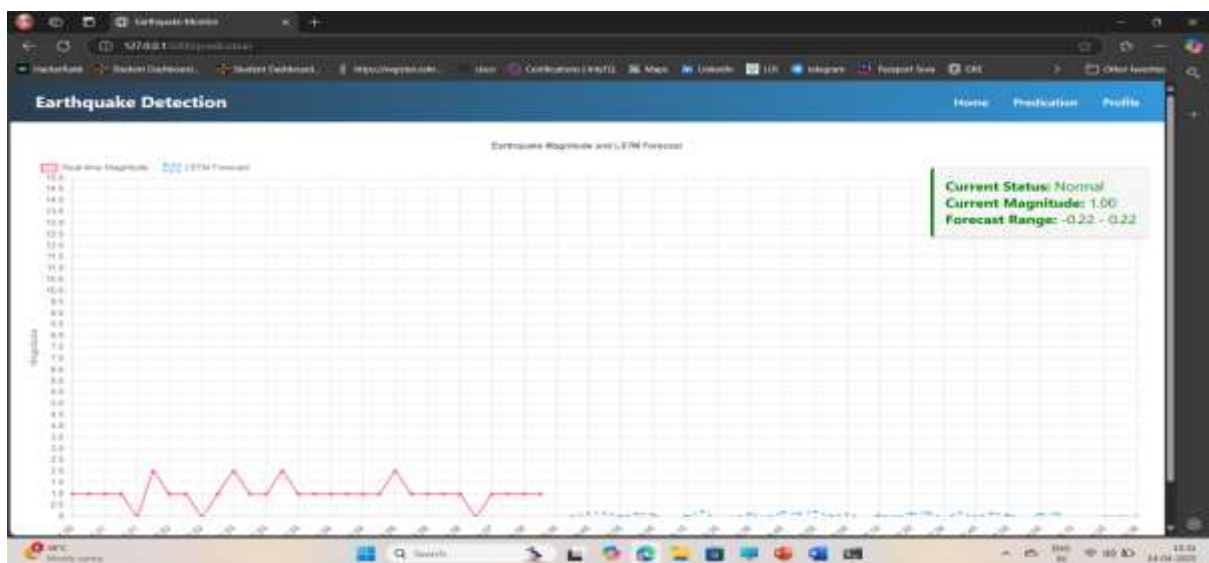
Earthquake Monitor

127.0.0.1 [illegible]

HackerRank Student Dashboard... Student Dashboard... https://register.iitm... cisco Certifications | NPTEL Maps LinkedIn LUI Telegram Passport Seva DRE Other favorites

Earthquake Detection

Home Predication Profile

Earthquake Magnitude and LSTM Forecast

Real-time Magnitude LSTM Forecast

15.0
14.5
14.0
13.5
13.0
12.5
12.0
11.5
11.0
10.5
10.0
9.5
9.0
8.5
8.0
7.5
7.0
6.5
6.0
5.5
5.0
4.5
4.0
3.5
3.0
2.5
2.0
1.5
1.0
0.5
0

Magnitude

Current Status: Normal
Current Magnitude: 1.00
Forecast Range: -0.22 - 0.22

Search